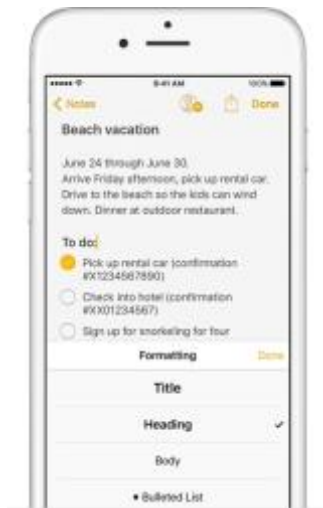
9:41 AM
100%

Notes
Done

Beach vacation

June 24 through June 30.
Arrive Friday afternoon, pick up rental car. Drive to the beach so the kids can wind down. Dinner at outdoor restaurant.

To do:

Pick up rental car (confirmation #X12345678890)

Check into hotel (confirmation #XX01234567)

Sign up for snorkeling for four

Formatting
Done

Title

Heading ✓

Body

• Bulleted List